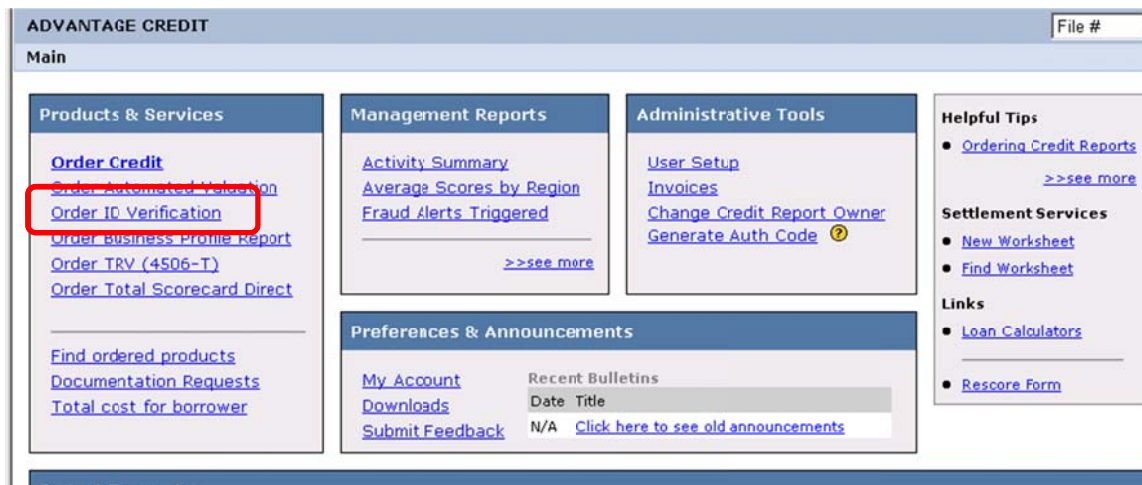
ADVANTAGE CREDIT

File #

Main

Products & Services

Order Credit
Order Automated Valuation
Order ID Verification
Order Business Profile Report
Order TRV (4506-T)
Order Total Scorecard Direct

Find ordered products
Documentation Requests
Total cost for borrower

Management Reports

Activity Summary
Average Scores by Region
Fraud Alerts Triggered

>>see more

Administrative Tools

User Setup
Invoices
Change Credit Report Owner
Generate Auth Code ?

Preferences & Announcements

My Account
Downloads
Submit Feedback

Recent Bulletins

| Date | Title |
|---|---|
| N/A | Click here to see old announcements |

Helpful Tips

• Ordering Credit Reports

>>see more

Settlement Services

• New Worksheet
• Find Worksheet

Links

• Loan Calculators

• Rescore Form